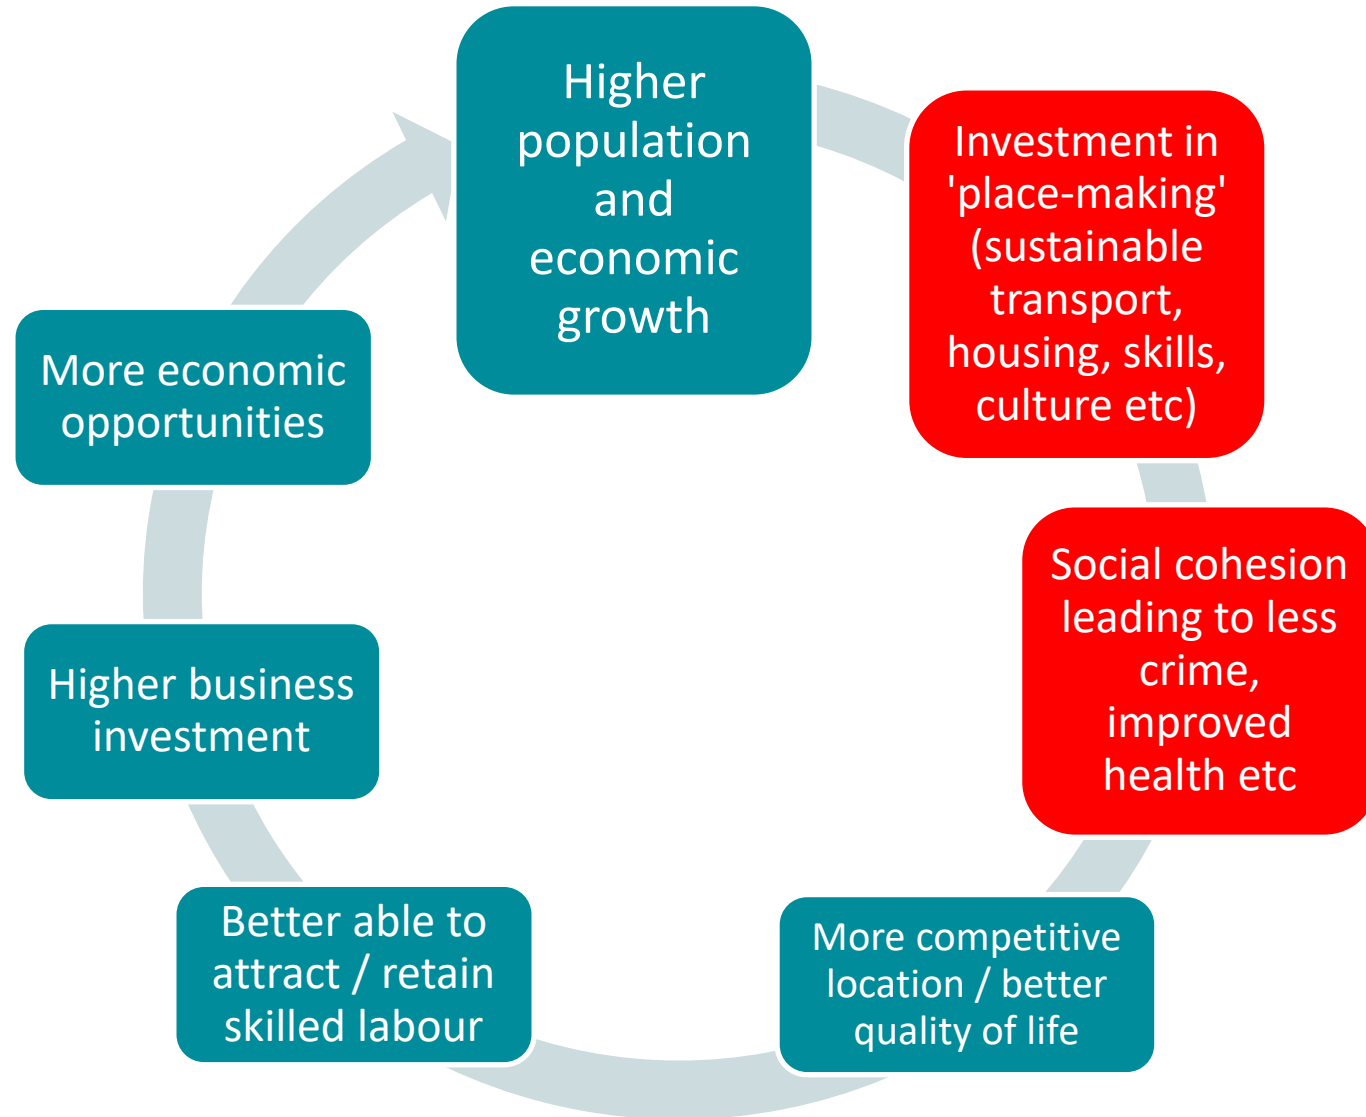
Higher population and economic growth

Investment in 'place-making' (sustainable transport, housing, skills, culture etc)

Social cohesion leading to less crime, improved health etc

More competitive location / better quality of life

Better able to attract / retain skilled labour

Higher business investment

More economic opportunities